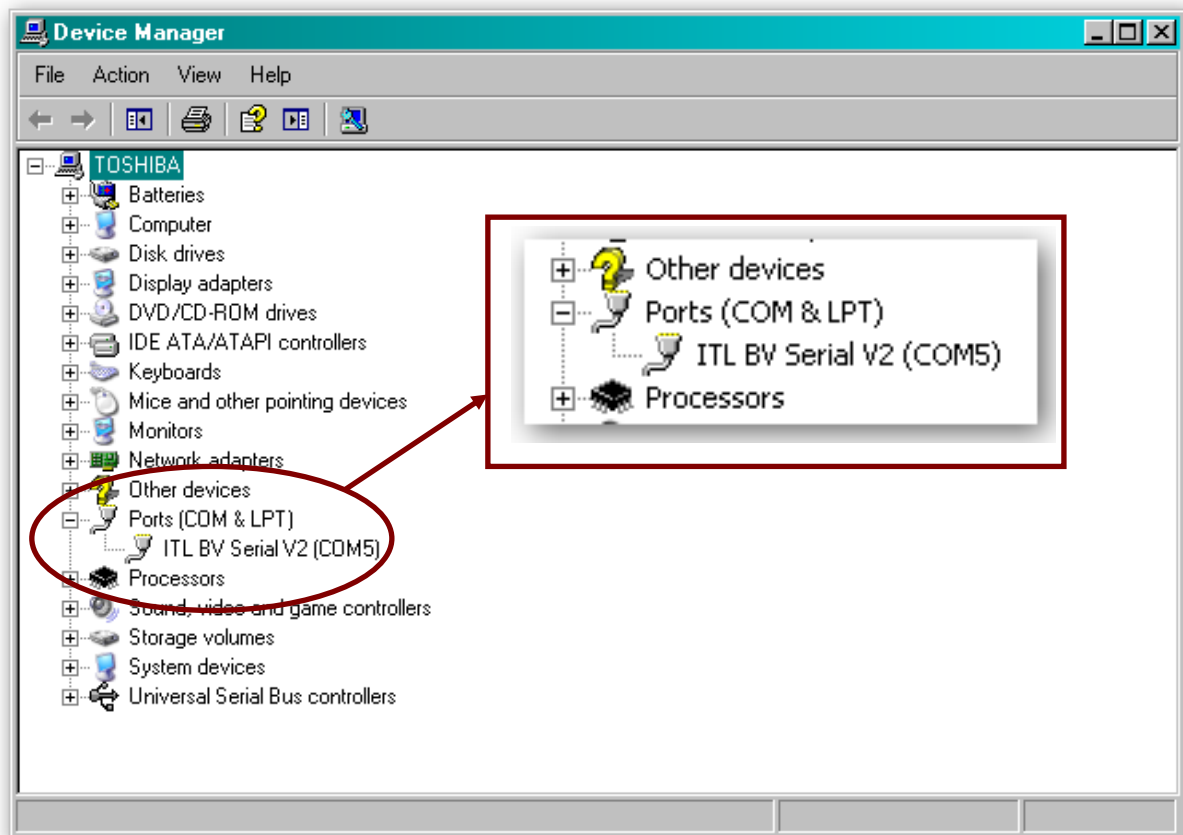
Device Manager

File Action View Help

TOSHIBA
Batteries
Computer
Disk drives
Display adapters
DVD/CD-ROM drives
IDE ATA/ATAPI controllers
Keyboards
Mice and other pointing devices
Monitors
Network adapters
Other devices
Ports (COM & LPT)
ITL BV Serial V2 (COM5)
Processors
Sound, video and game controllers
Storage volumes
System devices
Universal Serial Bus controllers

Other devices
Ports (COM & LPT)
ITL BV Serial V2 (COM5)
Processors